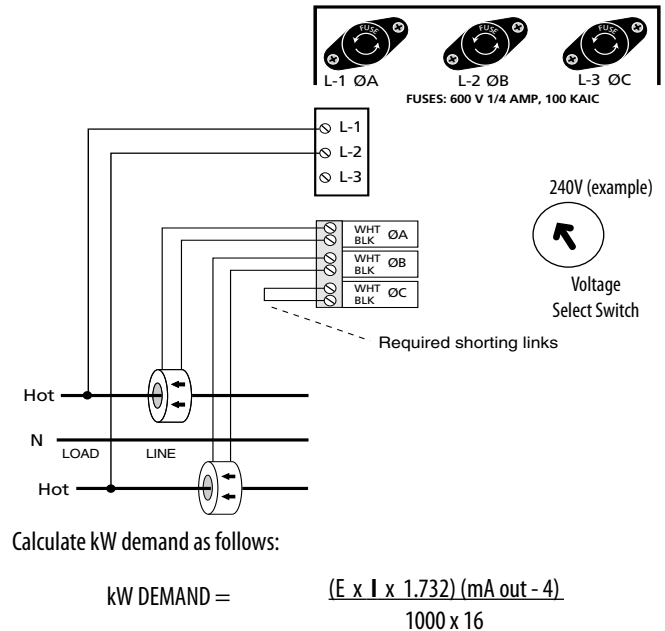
FUSE FUSE FUSE
L-1 ØA L-2 ØB L-3 ØC
FUSES: 600 V 1/4 AMP, 100 KAIC

L-1
L-2
L-3

240V (example)

Voltage
Select Switch

WHT BLK ØA
WHT BLK ØB
WHT BLK ØC

Required shorting links

Hot
N
LOAD LINE
Hot

Calculate kW demand as follows:

$\text{kW DEMAND} = \frac{(E \times I \times 1.732)(\text{mA out} - 4)}{1000 \times 16}$